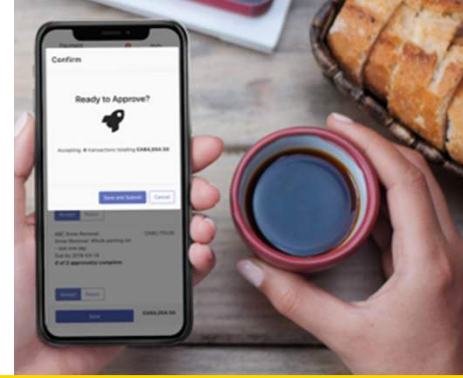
Confirm

Ready to Approve?

Accepting 4 transactions totalling CA$4,050.00

Save and Submit Cancel

Accept Reject

ABC Snow Removal CA$2,170.00
Snow Removal: Whole parking lot - one-time
Due by 2018-03-18
4 of 5 approval(s) complete

Accept Reject

Save CA$4,050.00